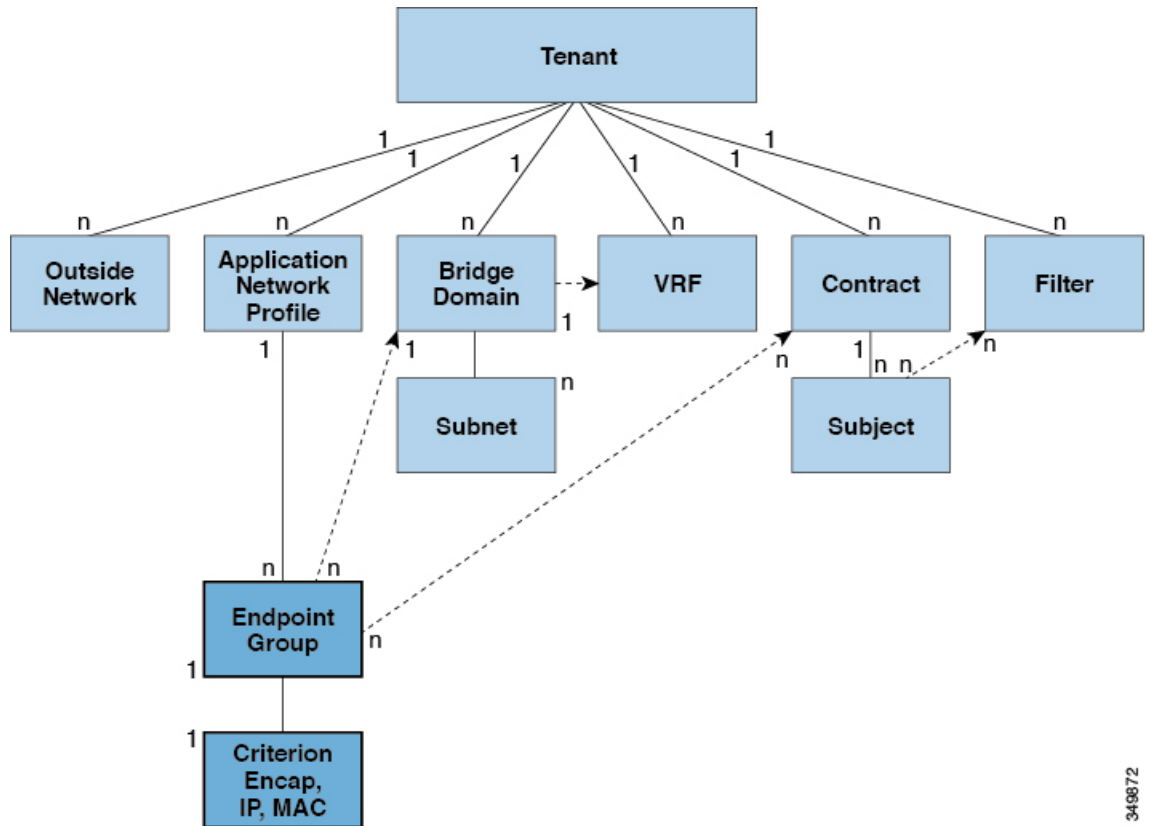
Tenant

1 1 1 1 1 1

n n n n n n

Outside Network

Application Network Profile

Bridge Domain

VRF

Contract

Filter

1

1

1

Subnet

n

n

1 n n

n

Subject

n n

Endpoint Group

n

1

1

Criterion Encap, IP, MAC

349872